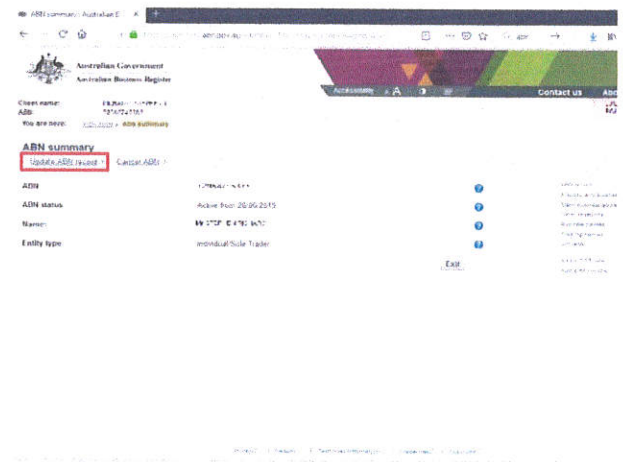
ABN summary | Australian B ×

Australian Government
Australian Business Register

Accessibility A

Contact us

Client name: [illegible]
ABN: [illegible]
You are here: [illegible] > ABN summary

ABN summary

Update ABN record > Cancel ABN >

ABN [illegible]

ABN status Active from 26/06/2015

Name: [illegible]

Entity type Individual/Sole Trader

Exit

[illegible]